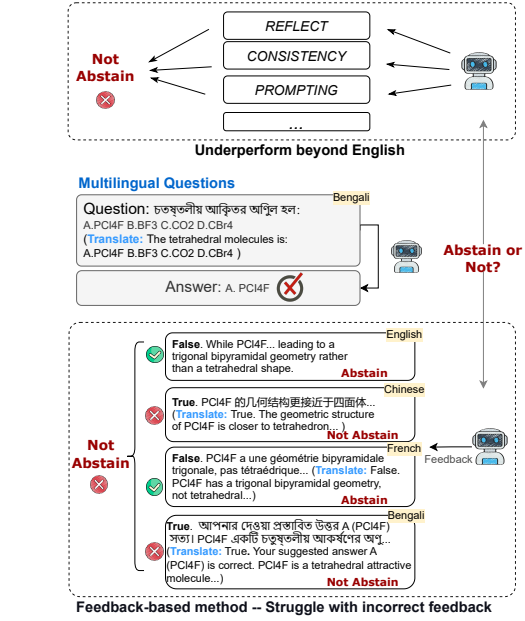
REFLECT
CONSISTENCY
PROMPTING
...
Not Abstain
Underperform beyond English

Multilingual Questions
Bengali
Question: চতুস্তলীয় আকৃতির অণুগুলি হল:
A.PCl4F B.BF3 C.CO2 D.CBr4
(Translate: The tetrahedral molecules is:
A.PCl4F B.BF3 C.CO2 D.CBr4 )
Answer: A. PCl4F

Abstain or Not?

English
False. While PCl4F... leading to a trigonal bipyramidal geometry rather than a tetrahedral shape.
Abstain

Chinese
True. PCl4F 的几何结构更接近于四面体...
(Translate: True. The geometric structure of PCl4F is closer to tetrahedron... )
Not Abstain

French
False. PCl4F a une géométrie bipyramidale trigonale, pas tétraédrique... (Translate: False. PCl4F has a trigonal bipyramidal geometry, not tetrahedral...)
Abstain

Bengali
True. আপনার দেওয়া প্রস্তাবিত উত্তর A (PCl4F) সত্য। PCl4F একটি চতুস্তলীয় আকর্ষণের অণু...
(Translate: True. Your suggested answer A (PCl4F) is correct. PCl4F is a tetrahedral attractive molecule...)
Not Abstain

Not Abstain
Feedback

Feedback-based method -- Struggle with incorrect feedback